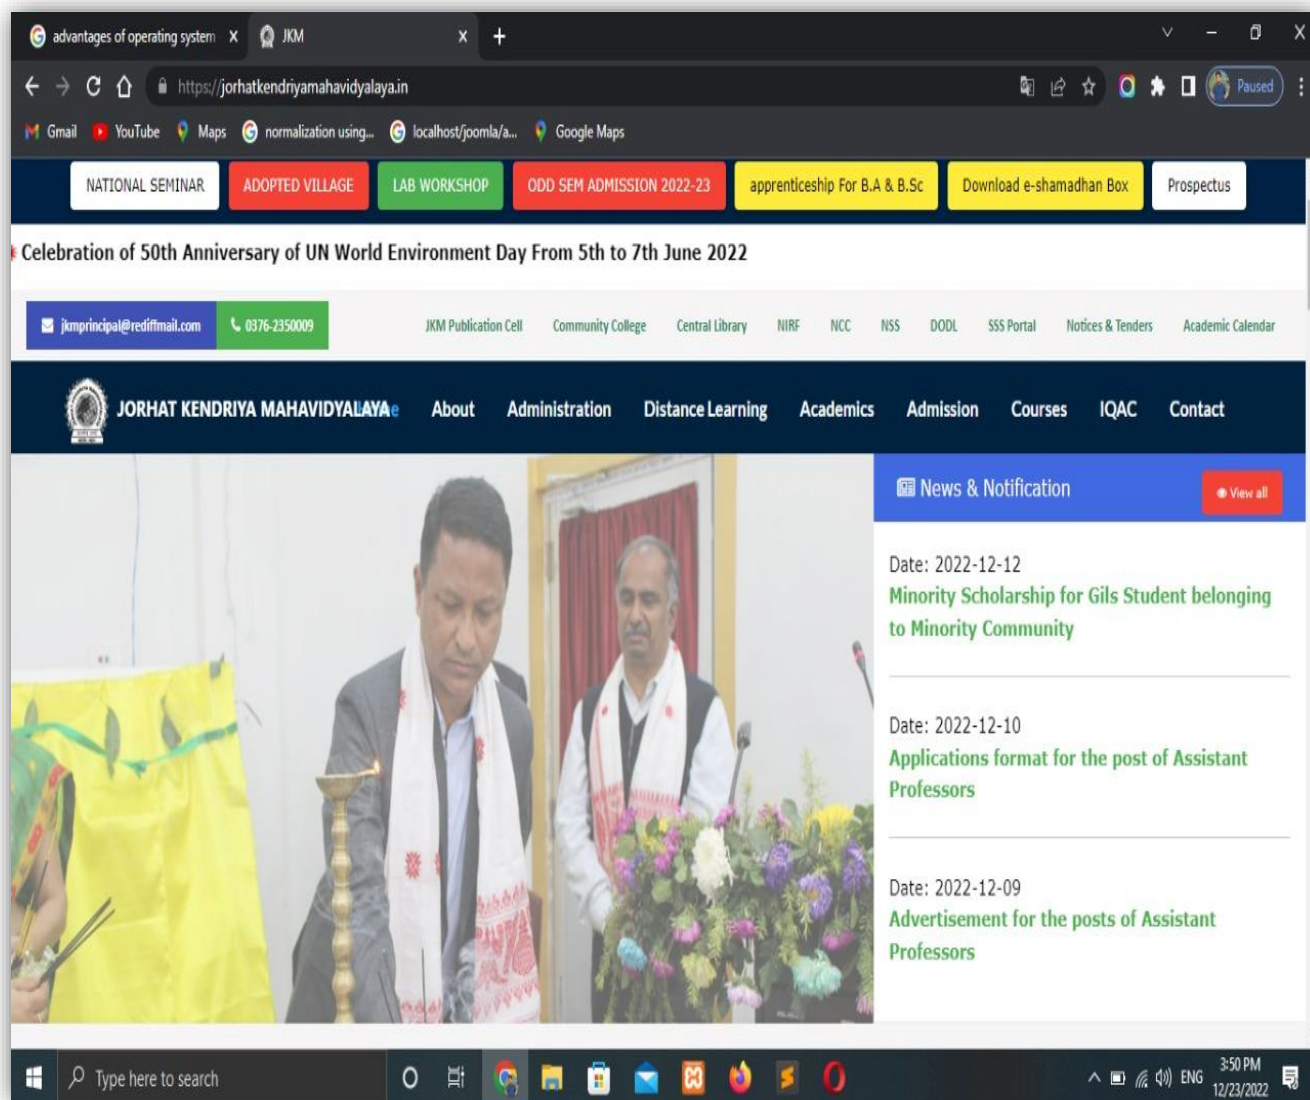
advantages of operating system X JKM X +

https://jorhatkendriyamahavidyalaya.in

Paused

Gmail YouTube Maps normalization using... localhost/joomla/a... Google Maps

NATIONAL SEMINAR ADOPTED VILLAGE LAB WORKSHOP ODD SEM ADMISSION 2022-23 apprenticeship For B.A & B.Sc Download e-shamadhan Box Prospectus

Celebration of 50th Anniversary of UN World Environment Day From 5th to 7th June 2022

jkmprincipal@rediffmail.com 0376-2350009 JKM Publication Cell Community College Central Library NIRF NCC NSS DODL SSS Portal Notices & Tenders Academic Calendar

JORHAT KENDRIYA MAHAVIDYALAYAe About Administration Distance Learning Academics Admission Courses IQAC Contact

News & Notification View all

Date: 2022-12-12
Minority Scholarship for Gils Student belonging to Minority Community

Date: 2022-12-10
Applications format for the post of Assistant Professors

Date: 2022-12-09
Advertisement for the posts of Assistant Professors

Type here to search

ENG 3:50 PM 12/23/2022